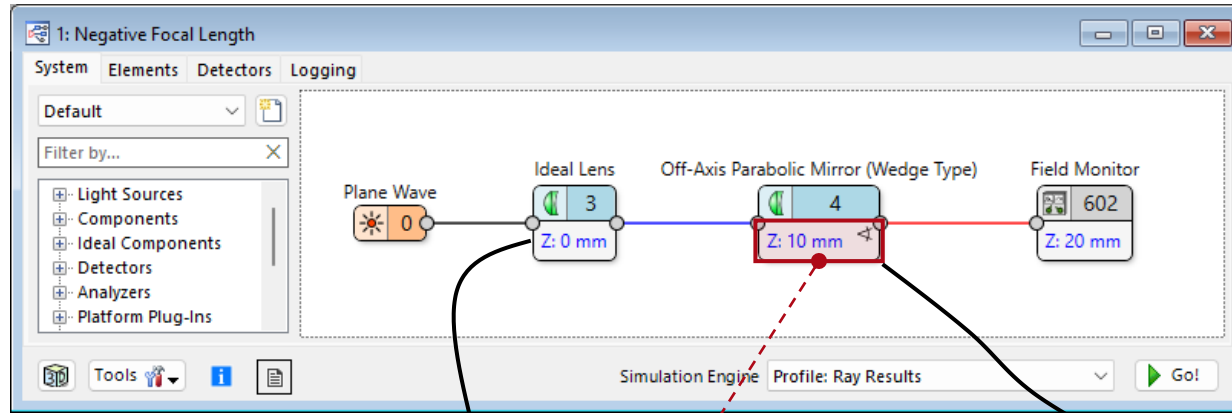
1: Negative Focal Length

System Elements Detectors Logging

Default

Filter by...

Light Sources
Components
Ideal Components
Detectors
Analyzers
Platform Plug-Ins

Plane Wave
0

Ideal Lens
3
Z: 0 mm

Off-Axis Parabolic Mirror (Wedge Type)
4
Z: 10 mm

Field Monitor
602
Z: 20 mm

Tools

Simulation Engine Profile: Ray Results

Go!